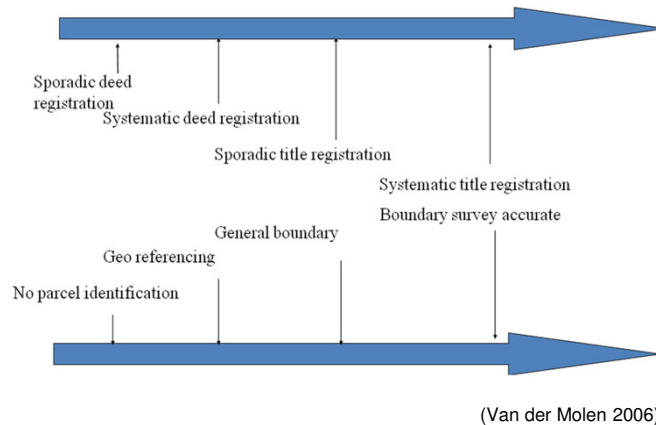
Sporadic deed registration

Systematic deed registration

Sporadic title registration

Systematic title registration

Boundary survey accurate

General boundary

Geo referencing

No parcel identification

(Van der Molen 2006)